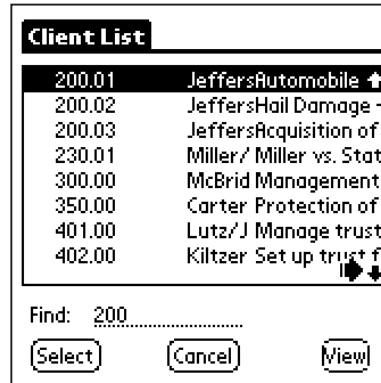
Client List

| | |
|---|---|
| 200.01 | JeffersAutomobile |
| 200.02 | JeffersHail Damage - |
| 200.03 | JeffersAcquisition of |
| 230.01 | Miller/ Miller vs. Stat |
| 300.00 | McBrid Management |
| 350.00 | Carter Protection of |
| 401.00 | Lutz/J Manage trust |
| 402.00 | Kiltzer Set up trust f |

Find: 200

Select Cancel View